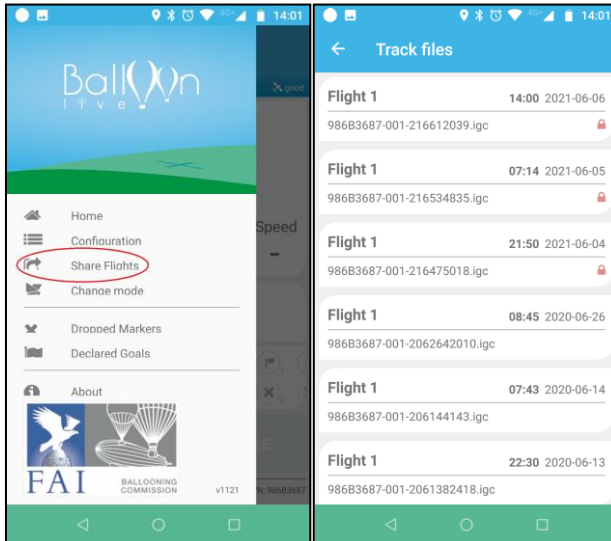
14:01

BallOOn live

good

Home
Configuration
Share Flights
Change mode

Speed
-

Dropped Markers
Declared Goals

About

FAI
BALLOONING COMMISSION
v1121

N: 986B3687

14:01

Track files

Flight 1 14:00 2021-06-06
986B3687-001-216612039.igc

Flight 1 07:14 2021-06-05
986B3687-001-216534835.igc

Flight 1 21:50 2021-06-04
986B3687-001-216475018.igc

Flight 1 08:45 2020-06-26
986B3687-001-2062642010.igc

Flight 1 07:43 2020-06-14
986B3687-001-206144143.igc

Flight 1 22:30 2020-06-13
986B3687-001-2061382418.igc